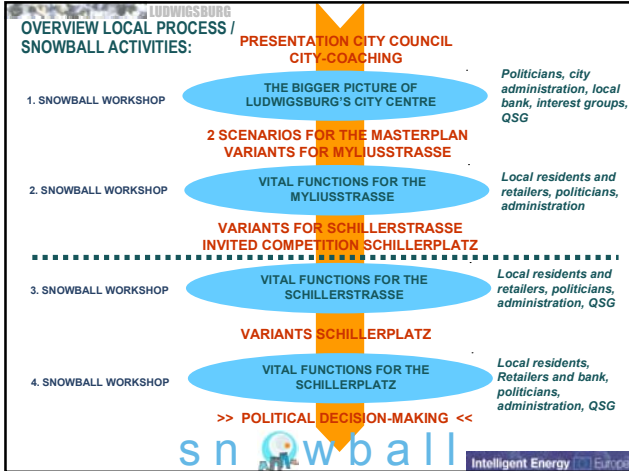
LUDWIGSBURG

OVERVIEW LOCAL PROCESS / SNOWBALL ACTIVITIES:

PRESENTATION CITY COUNCIL
CITY-COACHING

1. SNOWBALL WORKSHOP

THE BIGGER PICTURE OF LUDWIGSBURG'S CITY CENTRE

Politicians, city administration, local bank, interest groups, QSG

2 SCENARIOS FOR THE MASTERPLAN
VARIANTS FOR MYLIUSSTRASSE

2. SNOWBALL WORKSHOP

VITAL FUNCTIONS FOR THE MYLIUSSTRASSE

Local residents and retailers, politicians, administration

VARIANTS FOR SCHILLERSTRASSE
INVITED COMPETITION SCHILLERPLATZ

3. SNOWBALL WORKSHOP

VITAL FUNCTIONS FOR THE SCHILLERSTRASSE

Local residents and retailers, politicians, administration, QSG

VARIANTS SCHILLERPLATZ

4. SNOWBALL WORKSHOP

VITAL FUNCTIONS FOR THE SCHILLERPLATZ

Local residents, Retailers and bank, politicians, administration, QSG

>> POLITICAL DECISION-MAKING <<

snowball

Intelligent Energy Europe